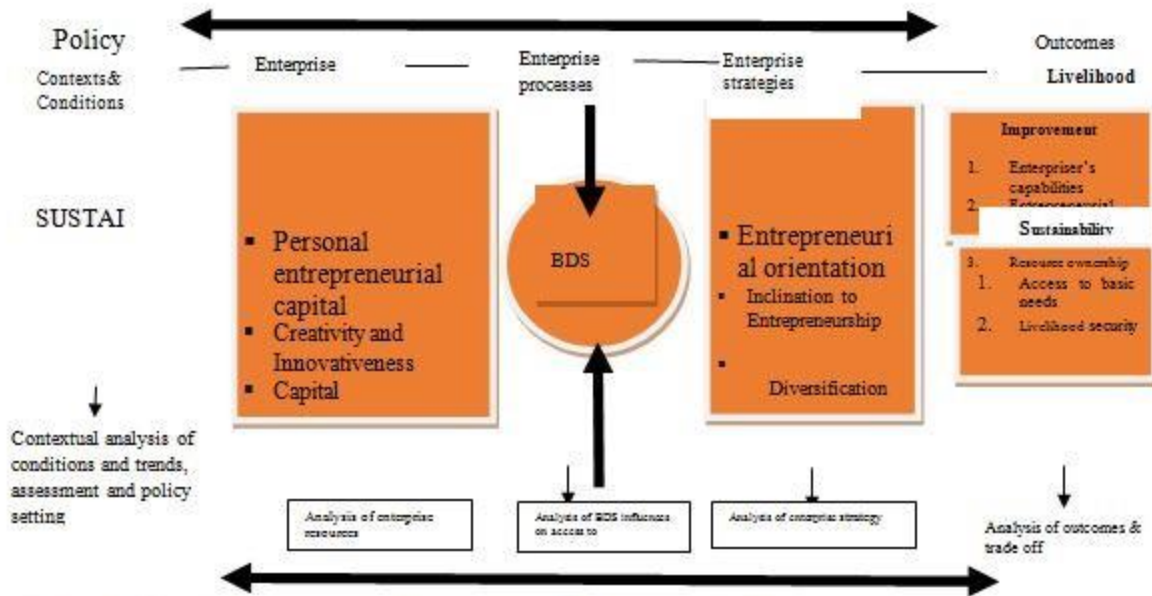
Policy

Contexts& Conditions

Enterprise

Enterprise processes

Enterprise strategies

Outcomes

Livelihood

Improvement

1. Enterpriser's capabilities

2. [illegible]

Sustainability

3. Resource ownership

1. Access to basic needs

2. Livelihood security

SUSTAI

▪ Personal entrepreneurial capital

▪ Creativity and Innovativeness

▪ Capital

BDS

▪ Entrepreneurial orientation

▪ Inclination to Entrepreneurship

▪ Diversification

Contextual analysis of conditions and trends, assessment and policy setting

Analysis of enterprise resources

Analysis of BDS influence on access to

Analysis of enterprise strategy

Analysis of outcomes & trade off